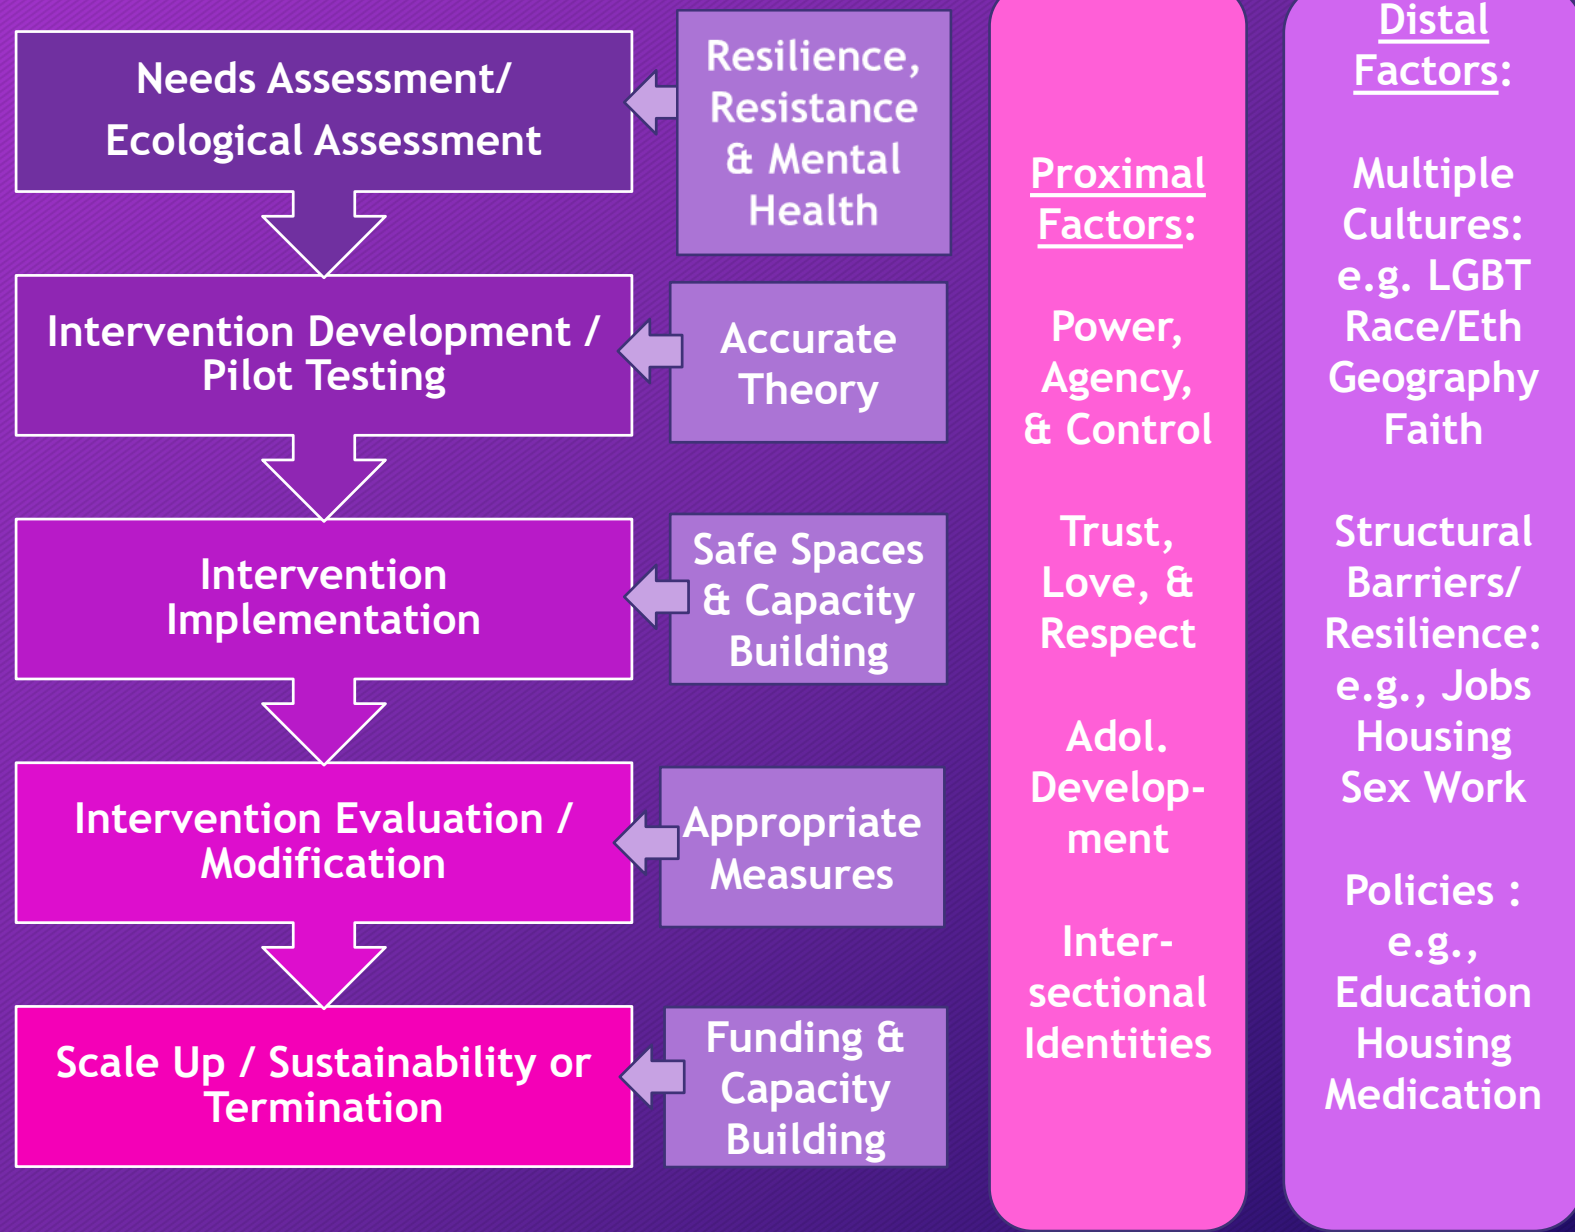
Needs Assessment/ Ecological Assessment

Resilience, Resistance & Mental Health

Intervention Development / Pilot Testing

Accurate Theory

Intervention Implementation

Safe Spaces & Capacity Building

Intervention Evaluation / Modification

Appropriate Measures

Scale Up / Sustainability or Termination

Funding & Capacity Building

Proximal Factors:

Power, Agency, & Control

Trust, Love, & Respect

Adol. Development

Intersectional Identities

Distal Factors:

Multiple Cultures: e.g. LGBT Race/Eth Geography Faith

Structural Barriers/ Resilience: e.g., Jobs Housing Sex Work

Policies : e.g., Education Housing Medication